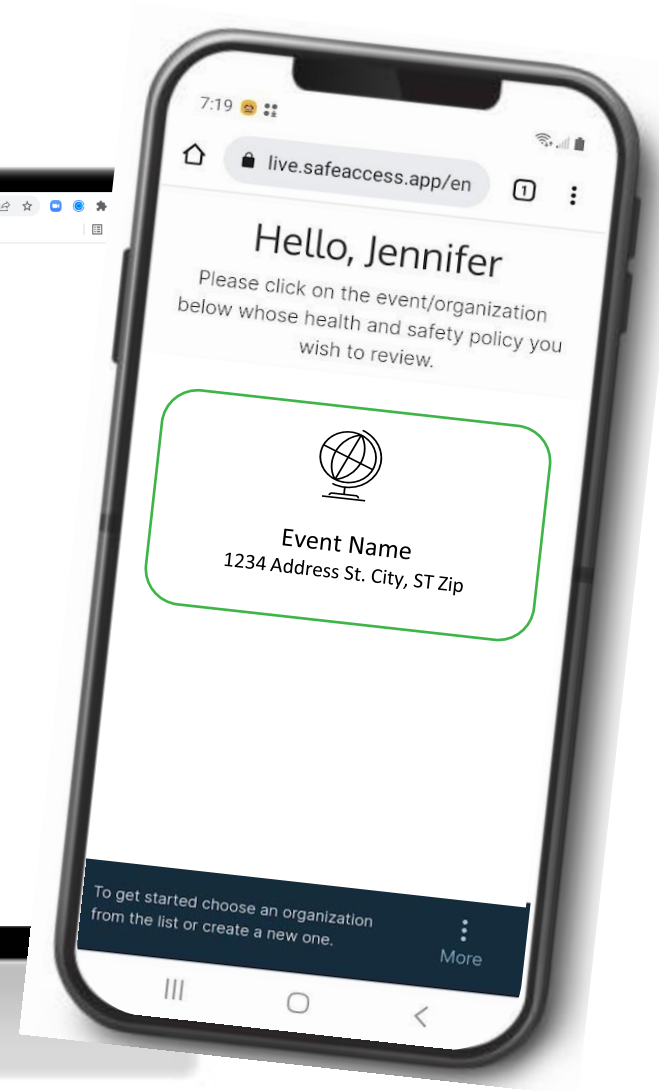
7:19

live.safeaccess.app/en

1

Hello, Jennifer

Please click on the event/organization below whose health and safety policy you wish to review.

Event Name
1234 Address St. City, ST Zip

To get started choose an organization from the list or create a new one.

More